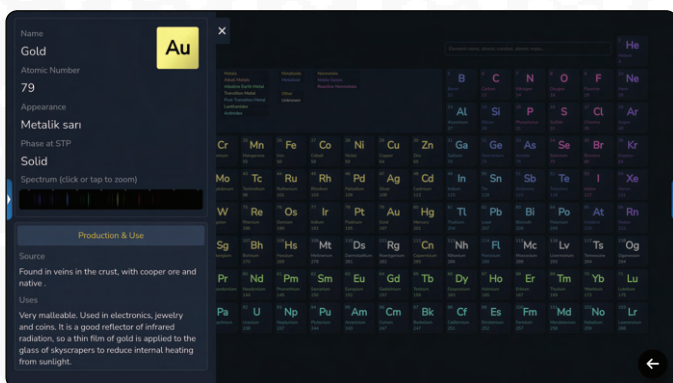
Name
Gold
Au
×
Atomic Number
79
Appearance
Metalik sarı
Phase at STP
Solid
Spectrum (click or tap to zoom)
Production & Use
Source
Found in veins in the crust, with cooper ore and native .
Uses
Very malleable. Used in electronics, jewelry and coins. It is a good reflector of infrared radiation, so a thin film of gold is applied to the glass of skyscrapers to reduce internal heating from sunlight.

He
B C N O F Ne
Al Si P S Cl Ar
Cr Mn Fe Co Ni Cu Zn Ga Ge As Se Br Kr
Mo Tc Ru Rh Pd Ag Cd In Sn Sb Te I Xe
W Re Os Ir Pt Au Hg Tl Pb Bi Po At Rn
Sg Bh Hs Mt Ds Rg Cn Nh Fl Mc Lv Ts Og
Pr Nd Pm Sm Eu Gd Tb Dy Ho Er Tm Yb Lu
Pa U Np Pu Am Cm Bk Cf Es Fm Md No Lr